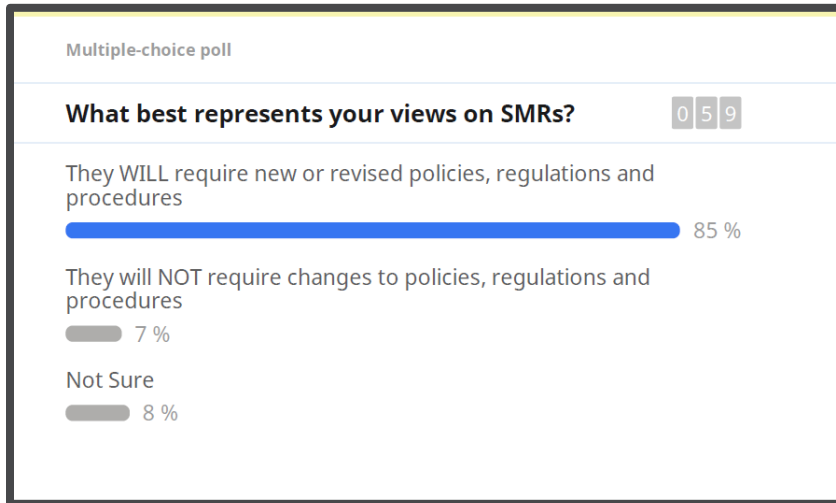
Multiple-choice poll

What best represents your views on SMRs?

0 5 9

They WILL require new or revised policies, regulations and procedures

85 %

They will NOT require changes to policies, regulations and procedures

7 %

Not Sure

8 %